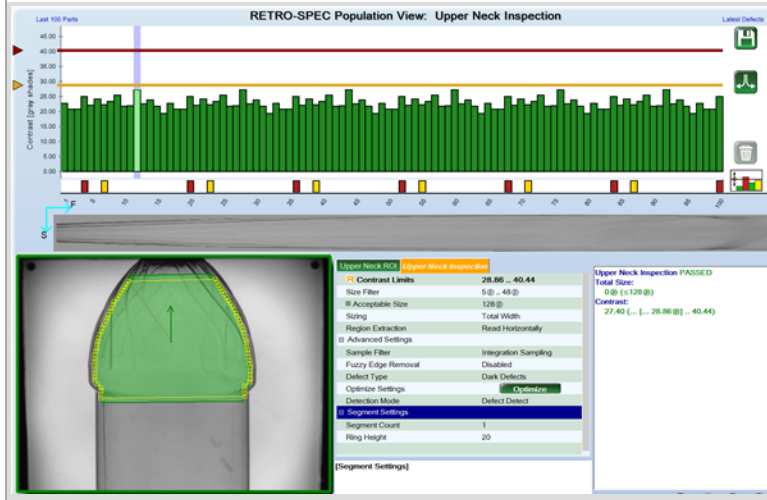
Last 100 Parts

RETRO-SPEC Population View: Upper Neck Inspection

Latest Defects

45.00
40.00
35.00
30.00
25.00
20.00
15.00
10.00
5.00
0.00

Contrast [gray shades]

F 5 10 15 20 25 30 35 40 45 50 55 60 65 70 75 80 85 90 95 100

S

Upper Neck ROI | Upper Neck Inspection

| | |
|---|---|
| ⊟ Contrast Limits | 28.86 ... 40.44 |
| Size Filter | 5 (|) ... 48 (|) |
| ⊞ Acceptable Size | 128 (|) |
| Sizing | Total Width |
| Region Extraction | Read Horizontally |
| ⊟ Advanced Settings | |
| Sample Filter | Integration Sampling |
| Fuzzy Edge Removal | Disabled |
| Defect Type | Dark Defects |
| Optimize Settings | Optimize |
| Detection Mode | Defect Detect |
| ⊟ Segment Settings | |
| Segment Count | 1 |
| Ring Height | 20 |

[Segment Settings]

Upper Neck Inspection PASSED
Total Size:
0 (|) (≤128 (|))
Contrast:
27.40 (... [... 28.86 (|)] ... 40.44)